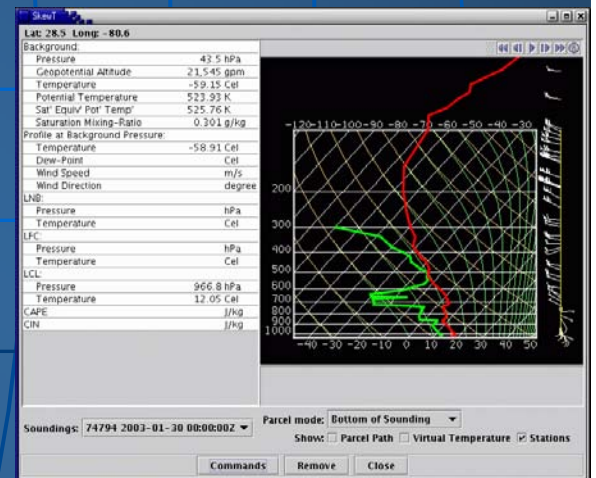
SkewT

Lat: 28.5 Long: -80.6

| Background: | |
|---|---|
| Pressure | 43.5 hPa |
| Geopotential Altitude | 21,545 gpm |
| Temperature | -59.15 Cel |
| Potential Temperature | 523.93 K |
| Sat' Equiv' Pot' Temp' | 525.76 K |
| Saturation Mixing-Ratio | 0.301 g/kg |
| Profile at Background Pressure: | |
| Temperature | -58.91 Cel |
| Dew-Point | Cel |
| Wind Speed | m/s |
| Wind Direction | degree |
| LNB: | |
| Pressure | hPa |
| Temperature | Cel |
| LFC: | |
| Pressure | hPa |
| Temperature | Cel |
| LCL: | |
| Pressure | 966.8 hPa |
| Temperature | 12.05 Cel |
| CAPE | J/kg |
| CIN | J/kg |

-120 -110 -100 -90 -80 -70 -60 -50 -40 -30

200
300
400
500
600
700
800
900
1000

-40 -30 -20 -10 0 10 20 30 40 50

Soundings: 74794 2003-01-30 00:00:00Z

Parcel mode: Bottom of Sounding

Show: Parcel Path Virtual Temperature Stations

Commands Remove Close